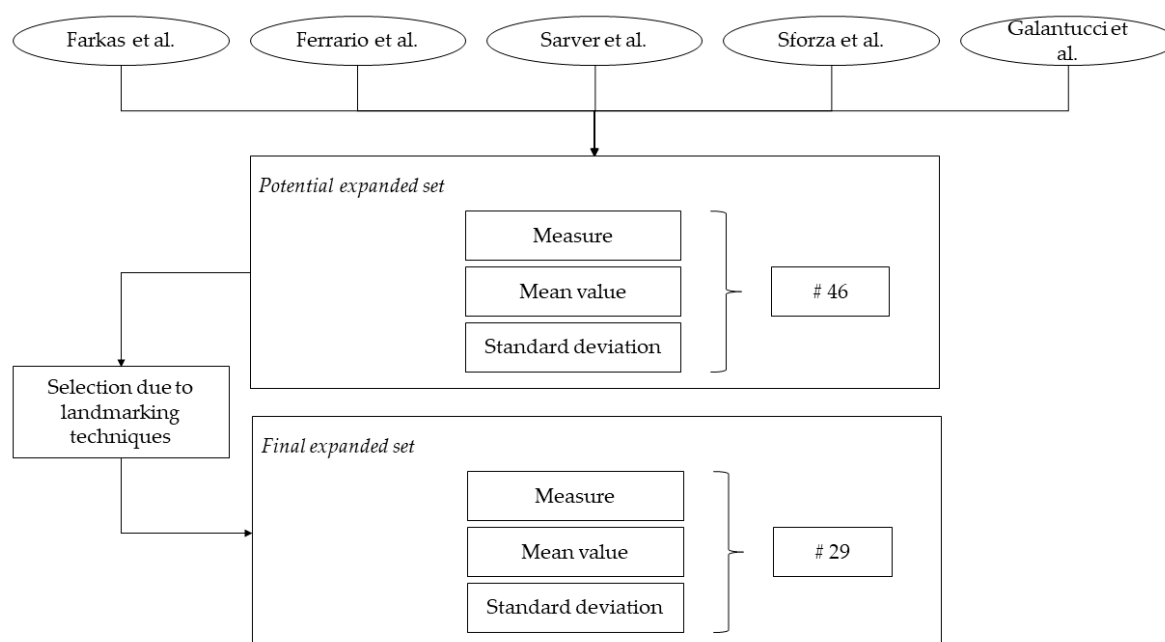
Farkas et al.

Ferrario et al.

Sarver et al.

Sforza et al.

Galantucci et al.

Potential expanded set

Measure

Mean value

Standard deviation

# 46

Selection due to landmarking techniques

Final expanded set

Measure

Mean value

Standard deviation

# 29